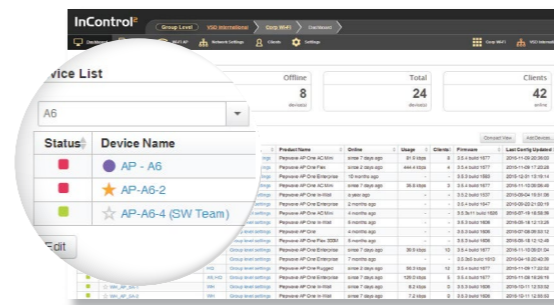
InControl²

Group Level | VSD International | Corp Wi-Fi | Dashboard

Dashboard | Network Settings | Clients | Settings | Corp Wi-Fi

vice List

A6

| Status | Device Name |
|---|---|
| | AP - A6 |
| | AP-A6-2 |
| | AP-A6-4 (SW Team) |

Edit

Offline
8
devices

Total
24
devices

Clients
42
online

Compact View | Add Device

| Product Name | Online | Usage | Clients | Firmware | Last Config Updated |
|---|---|---|---|---|---|
| Peplink AP One AC Mini | since 7 days ago | 81.5 kbps | 8 | 3.5.4 build 1677 | 2015-11-26 20:36:02 |
| Peplink AP One Flex | since 7 days ago | 444.4 kbps | 4 | 3.5.4 build 1677 | 2015-11-26 17:20:28 |
| Peplink AP One Enterprise | 10 months ago | - | - | 3.5.0 build 1553 | 2015-12-01 13:19:14 |
| Peplink AP One AC Mini | since 7 days ago | 36.6 kbps | 5 | 3.5.4 build 1677 | 2015-11-10 08:08:46 |
| Peplink AP One In-Wall | a year ago | - | - | 3.5.2 build 1037 | 2015-09-04 15:01:08 |
| Peplink AP One In-Wall | since 7 days ago | - | 0 | 3.5.4 build 1647 | 2015-09-23 21:00:19 |
| Peplink AP One AC Mini | 4 months ago | - | - | 3.5.3b11 build 1626 | 2015-07-19 16:58:56 |
| Peplink AP One AC Mini | 4 months ago | - | - | 3.5.3 build 1626 | 2015-08-18 12:12:25 |
| Peplink AP One | 4 months ago | - | - | 3.5.3 build 1656 | 2015-07-08 09:32:12 |
| Peplink AP One Flex 300M | 6 months ago | - | - | 3.5.3 build 1656 | 2015-05-18 12:12:45 |
| Peplink AP One Enterprise | since 7 days ago | 36.6 kbps | 10 | 3.5.4 build 1677 | 2015-11-10 08:01:54 |
| Peplink AP One Enterprise | 7 months ago | - | - | 3.5.3b3 build 1610 | 2015-04-15 20:43:09 |
| Peplink AP One Rugged | since 2 days ago | 80.3 kbps | 10 | 3.5.4 build 1677 | 2015-11-26 17:22:32 |
| Peplink AP One Enterprise | since 7 days ago | 128.0 kbps | 6 | 3.5.4 build 1677 | 2015-11-26 16:10:19 |
| Peplink AP One In-Wall | since 7 days ago | 6.2 kbps | 2 | 3.5.4 build 1677 | 2015-10-11 12:53:52 |
| Peplink AP One In-Wall | since 7 days ago | 7.2 kbps | 0 | 3.5.4 build 1677 | 2015-10-11 12:53:52 |